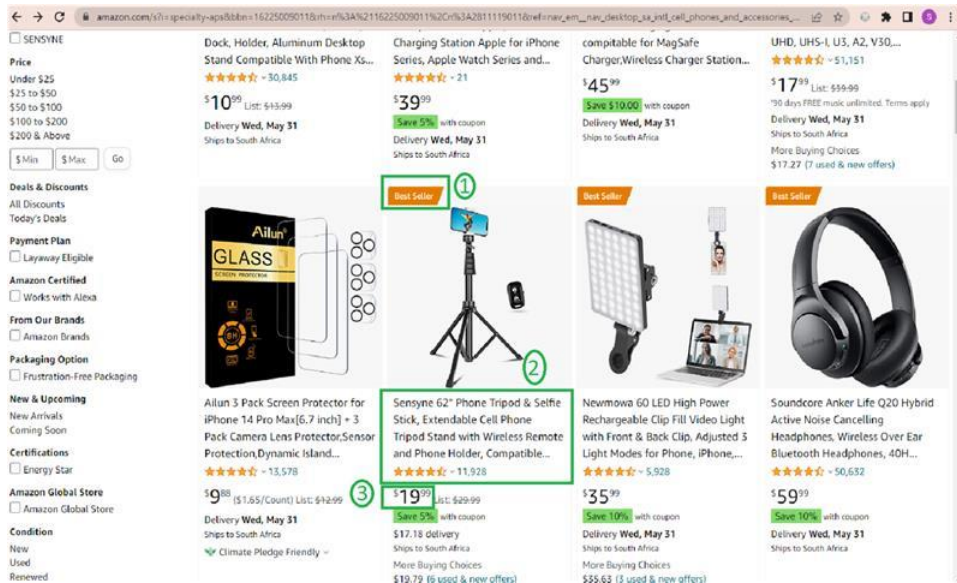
amazon.com/s?i=specialty-aps&bbn=16225009011&rh=n%3A%2116225009011%2Cn%3A2811119011&ref=nav_em__nav_desktop_sa_intl_cell_phones_and_accessories_...

SENSYNE

Price
Under $25
$25 to $50
$50 to $100
$100 to $200
$200 & Above
$ Min $ Max Go

Deals & Discounts
All Discounts
Today's Deals

Payment Plan
Layaway Eligible

Amazon Certified
Works with Alexa

From Our Brands
Amazon Brands

Packaging Option
Frustration-Free Packaging

New & Upcoming
New Arrivals
Coming Soon

Certifications
Energy Star

Amazon Global Store
Amazon Global Store

Condition
New
Used
Renewed

Dock, Holder, Aluminum Desktop Stand Compatible With Phone Xs...
30,845
$10^{99} List: $13.99
Delivery Wed, May 31
Ships to South Africa

Charging Station Apple for iPhone Series, Apple Watch Series and...
21
$39^{99}
Save 5% with coupon
Delivery Wed, May 31
Ships to South Africa

compatible for MagSafe Charger,Wireless Charger Station...
$45^{99}
Save $10.00 with coupon
Delivery Wed, May 31
Ships to South Africa

UHD, UHS-I, U3, A2, V30,...
51,151
$17^{99} List: $59.99
90 days FREE music unlimited. Terms apply
Delivery Wed, May 31
Ships to South Africa
More Buying Choices
$17.27 (7 used & new offers)

Best Seller ①

Best Seller

Best Seller

Ailun GLASS SCREEN PROTECTOR

②

Ailun 3 Pack Screen Protector for iPhone 14 Pro Max[6.7 inch] + 3 Pack Camera Lens Protector,Sensor Protection,Dynamic Island...
13,578
$9^{88} ($1.65/Count) List: $12.99
Delivery Wed, May 31
Ships to South Africa
Climate Pledge Friendly

Sensyne 62" Phone Tripod & Selfie Stick, Extendable Cell Phone Tripod Stand with Wireless Remote and Phone Holder, Compatible...
11,928
③ $19^{99} List: $29.99
Save 5% with coupon
$17.18 delivery
Ships to South Africa
More Buying Choices
$19.79 (6 used & new offers)

Newmowa 60 LED High Power Rechargeable Clip Fill Video Light with Front & Back Clip, Adjusted 3 Light Modes for Phone, iPhone,...
5,928
$35^{99}
Save 10% with coupon
Delivery Wed, May 31
Ships to South Africa
More Buying Choices
$35.63 (3 used & new offers)

Soundcore Anker Life Q20 Hybrid Active Noise Cancelling Headphones, Wireless Over Ear Bluetooth Headphones, 40H...
50,632
$59^{99}
Save 10% with coupon
Delivery Wed, May 31
Ships to South Africa